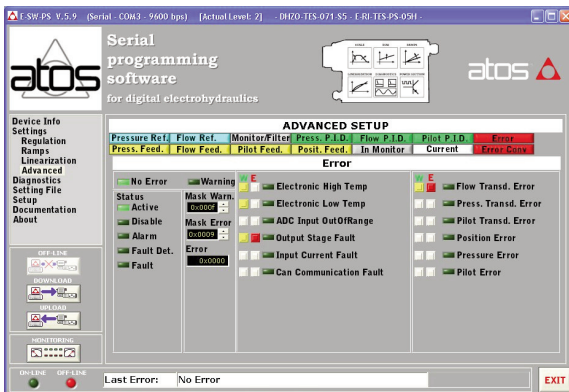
E-SW-PS V. 5.9 (Serial - COM3 - 9600 bps) [Actual Level: 2] - DHZO-TES-071-S5 - E-RI-TES-PS-05H -

atos

Serial programming software for digital electrohydraulics

atos

Device Info
Settings
Regulation
Ramps
Linearization
Advanced
Diagnostics
Setting File
Setup
Documentation
About

OFF-LINE
DOWNLOAD
UPLOAD
MONITORING

ON-LINE OFF-LINE

ADVANCED SETUP

| Pressure Ref. | Flow Ref. | Monitor/Filter | Press. P.I.D. | Flow P.I.D. | Pilot P.I.D. | Error |
|---|---|---|---|---|---|---|
| Press. Feed. | Flow Feed. | Pilot Feed. | Posit. Feed. | In Monitor | Current | Error Code |

Error

No Error
Warning
Status
Active
Disable
Alarm
Fault Det.
Fault
Mask Warn.
0x000F
Mask Error
0x0009
Error
0x0000

W E
Electronic High Temp
Electronic Low Temp
ADC Input OutOfRange
Output Stage Fault
Input Current Fault
Can Communication Fault

W E
Flow Transd. Error
Press. Transd. Error
Pilot Transd. Error
Position Error
Pressure Error
Pilot Error

Last Error: No Error

EXIT